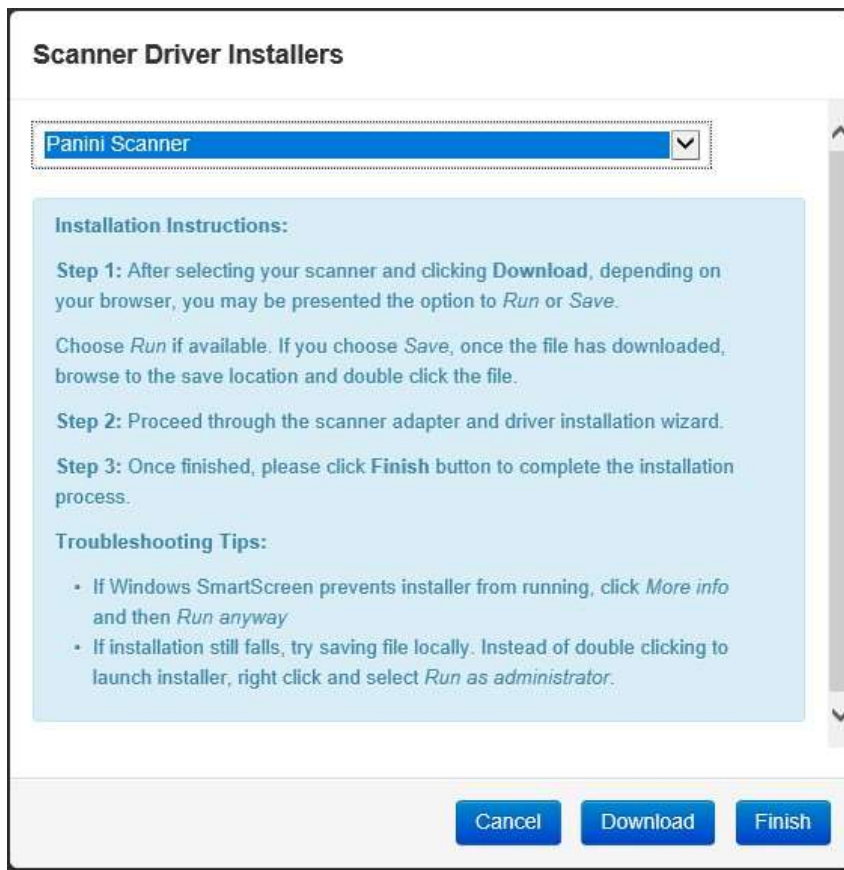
Scanner Driver Installers

Panini Scanner

Installation Instructions:

Step 1: After selecting your scanner and clicking Download, depending on your browser, you may be presented the option to Run or Save.

Choose Run if available. If you choose Save, once the file has downloaded, browse to the save location and double click the file.

Step 2: Proceed through the scanner adapter and driver installation wizard.

Step 3: Once finished, please click Finish button to complete the installation process.

Troubleshooting Tips:

- If Windows SmartScreen prevents installer from running, click More info and then Run anyway
- If installation still falls, try saving file locally. Instead of double clicking to launch installer, right click and select Run as administrator.

Cancel Download Finish